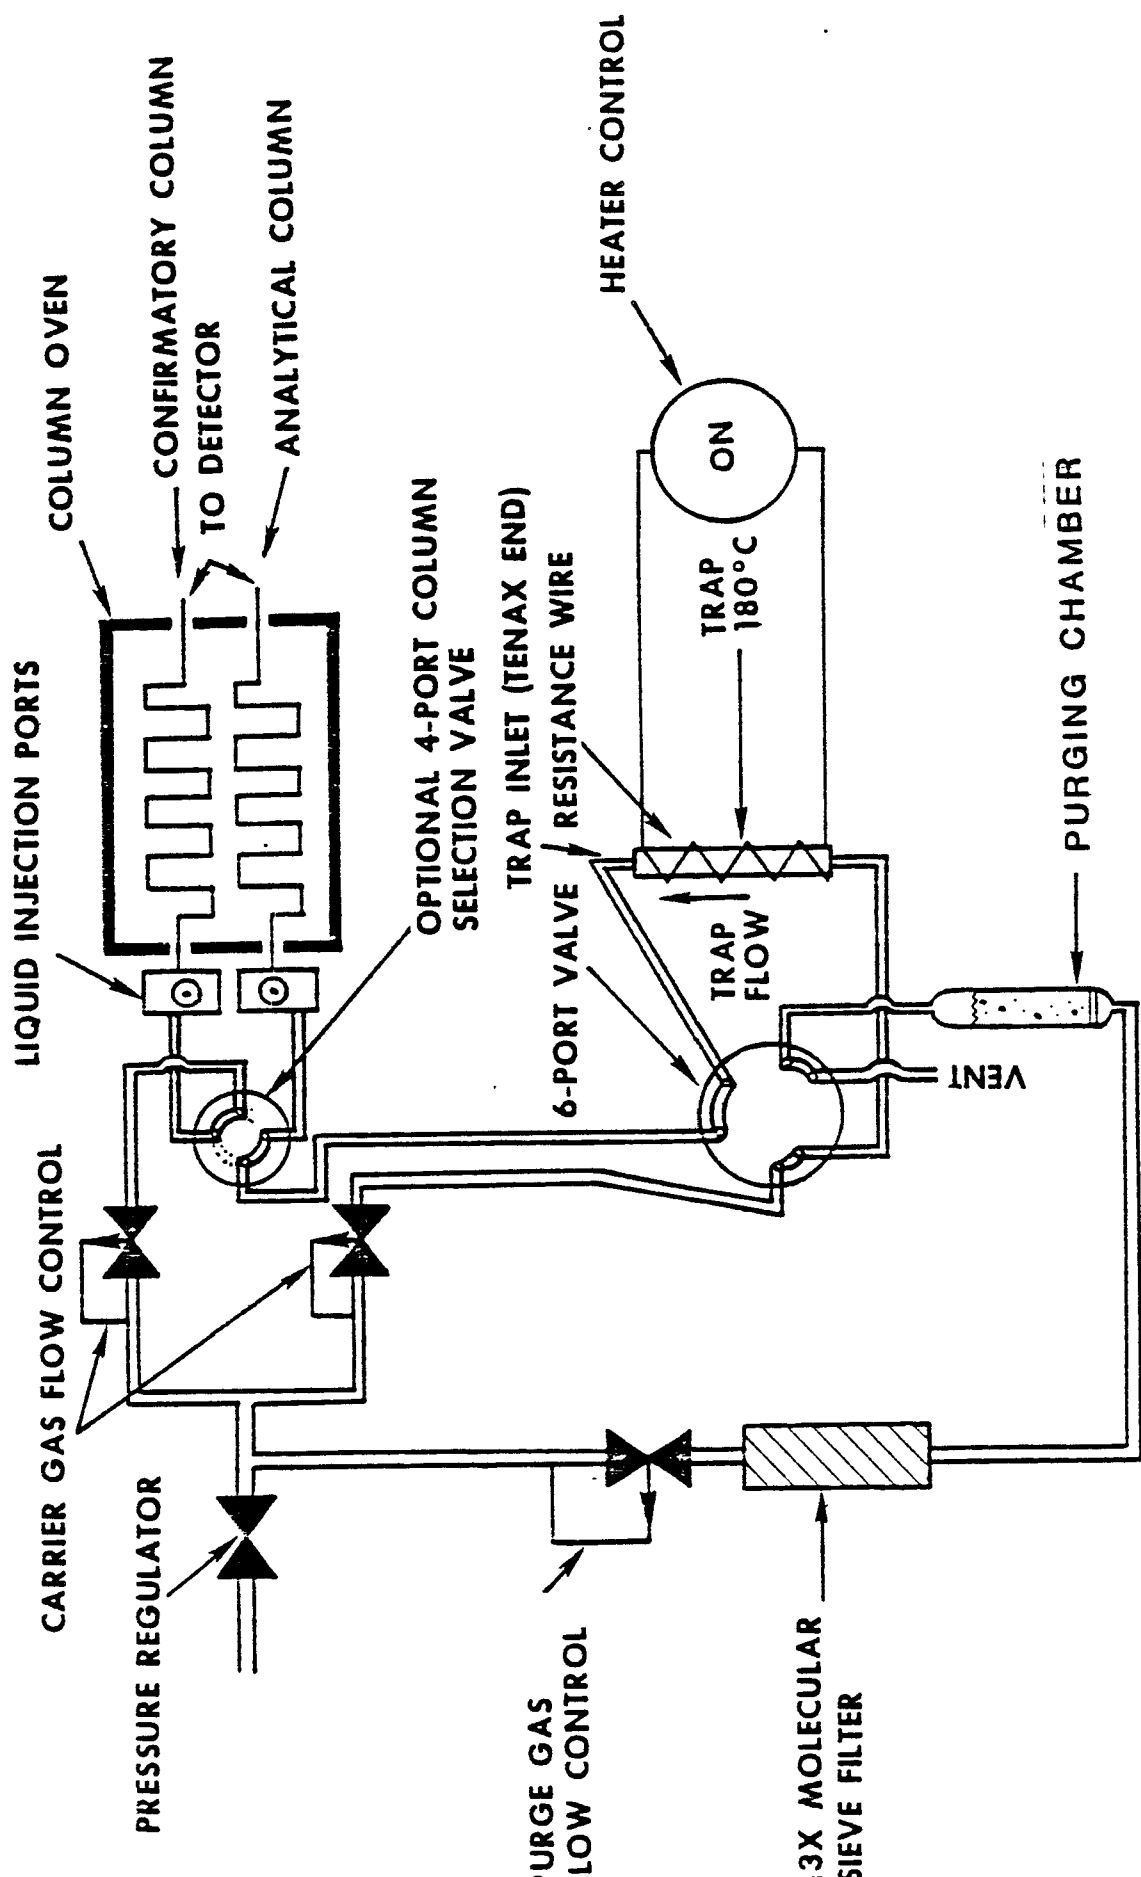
HEATER CONTROL
ANALYTICAL COLUMN
CONFIRMATORY COLUMN
TO DETECTOR
COLUMN OVEN
LIQUID INJECTION PORTS
OPTIONAL 4-PORT COLUMN SELECTION VALVE
TRAP INLET (TENAX END)
RESISTANCE WIRE
TRAP 180°C
ON
6-PORT VALVE
TRAP FLOW
PURGING CHAMBER
VENT
CARRIER GAS FLOW CONTROL
PRESSURE REGULATOR
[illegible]URGE GAS
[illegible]LOW CONTROL
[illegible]3X MOLECULAR
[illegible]SIEVE FILTER